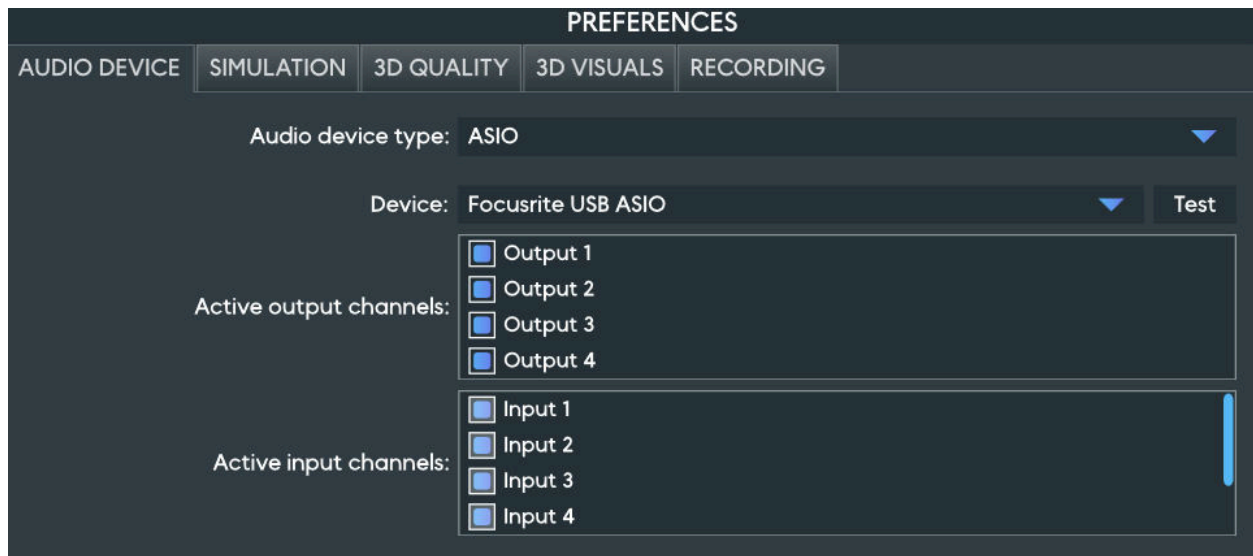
PREFERENCES

AUDIO DEVICE | SIMULATION | 3D QUALITY | 3D VISUALS | RECORDING

Audio device type: ASIO

Device: Focusrite USB ASIO

Test

Active output channels:
Output 1
Output 2
Output 3
Output 4

Active input channels:
Input 1
Input 2
Input 3
Input 4